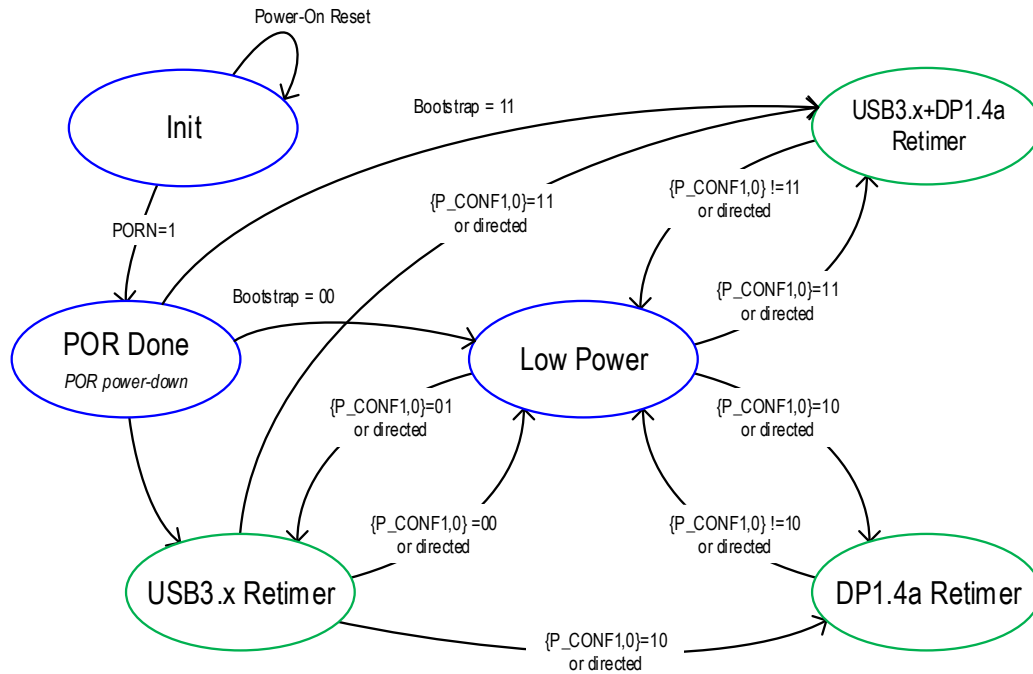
Power-On Reset

Init

Bootstrap = 11

USB3.x+DP1.4a Retimer

PORN=1

{P_CONF1,0}=11 or directed

{P_CONF1,0} !=11 or directed

Bootstrap = 00

{P_CONF1,0}=11 or directed

POR Done

POR power-down

Low Power

{P_CONF1,0}=01 or directed

{P_CONF1,0}=10 or directed

{P_CONF1,0} =00 or directed

{P_CONF1,0} !=10 or directed

USB3.x Retimer

DP1.4a Retimer

{P_CONF1,0}=10 or directed